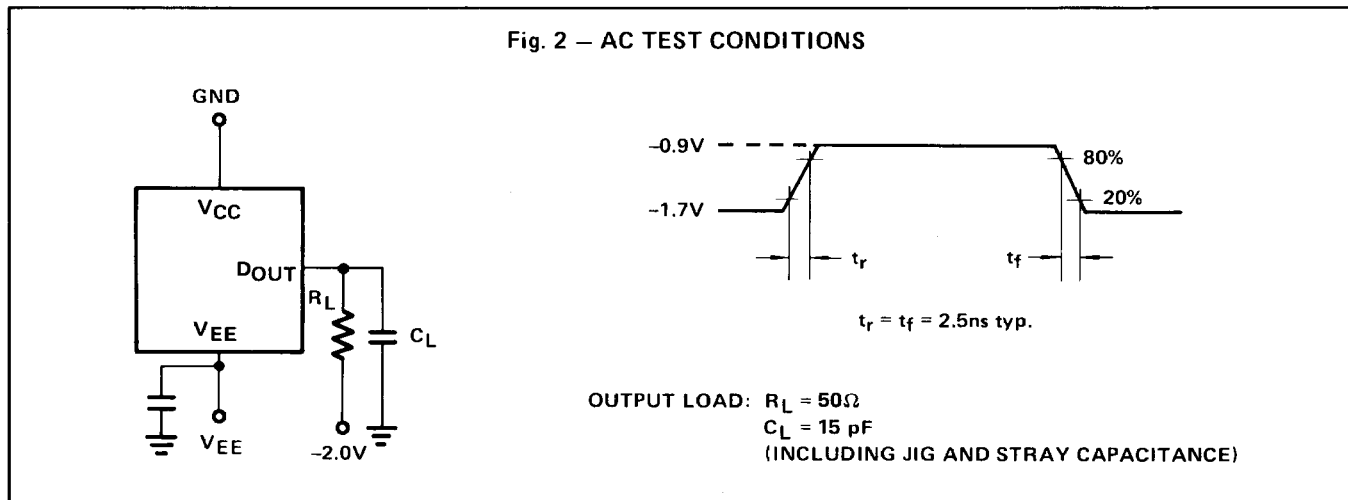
Fig. 2 — AC TEST CONDITIONS

GND

$V_{CC}$

$D_{OUT}$

$R_L$

$V_{EE}$

$C_L$

$V_{EE}$

−2.0V

−0.9V

−1.7V

80%

20%

$t_r$

$t_f$

$t_r = t_f = 2.5$ns typ.

OUTPUT LOAD: $R_L = 50\Omega$
$C_L = 15$ pF
(INCLUDING JIG AND STRAY CAPACITANCE)